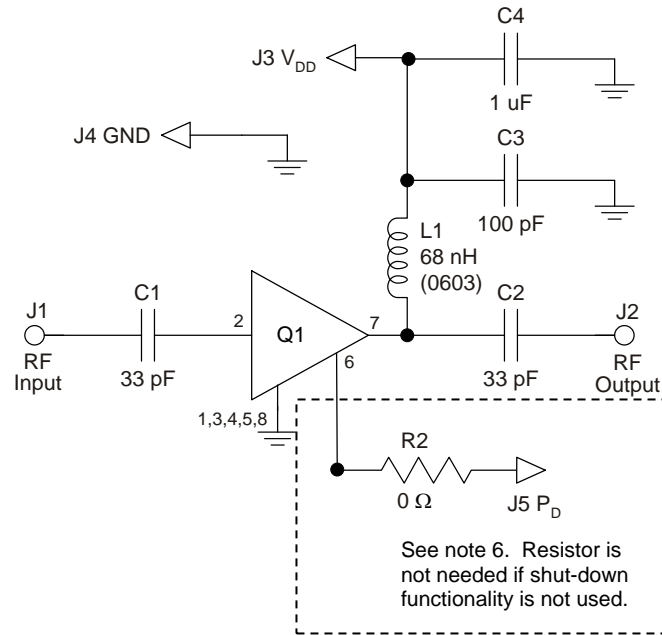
C4

J3 $V_{DD}$

1 uF

J4 GND

C3

100 pF

L1
68 nH
(0603)

J1

C1

2

Q1

7

C2

J2

RF Input

33 pF

6

33 pF

RF Output

1,3,4,5,8

R2

0 Ω

J5 $P_D$

See note 6. Resistor is not needed if shut-down functionality is not used.